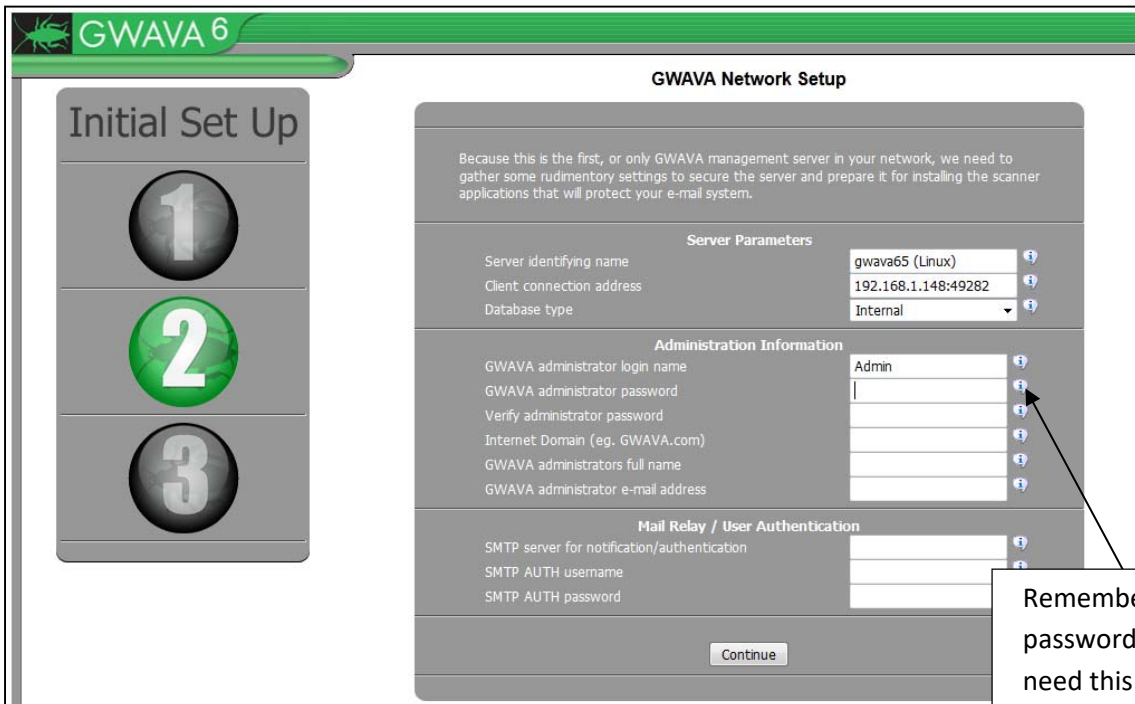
GWAVA 6

GWAVA Network Setup

Initial Set Up

1

2

3

Because this is the first, or only GWAVA management server in your network, we need to gather some rudimentory settings to secure the server and prepare it for installing the scanner applications that will protect your e-mail system.

Server Parameters

| | |
|---|---|
| Server identifying name | gwava65 (Linux) |
| Client connection address | 192.168.1.148:49282 |
| Database type | Internal |

Administration Information

| | |
|---|---|
| GWAVA administrator login name | Admin |
| GWAVA administrator password | |
| Verify administrator password | |
| Internet Domain (eg. GWAVA.com) | |
| GWAVA administrators full name | |
| GWAVA administrator e-mail address | |

Mail Relay / User Authentication

| | |
|---|---|
| SMTP server for notification/authentication | |
| SMTP AUTH username | |
| SMTP AUTH password | |

Continue

Remembe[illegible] password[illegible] need this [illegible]